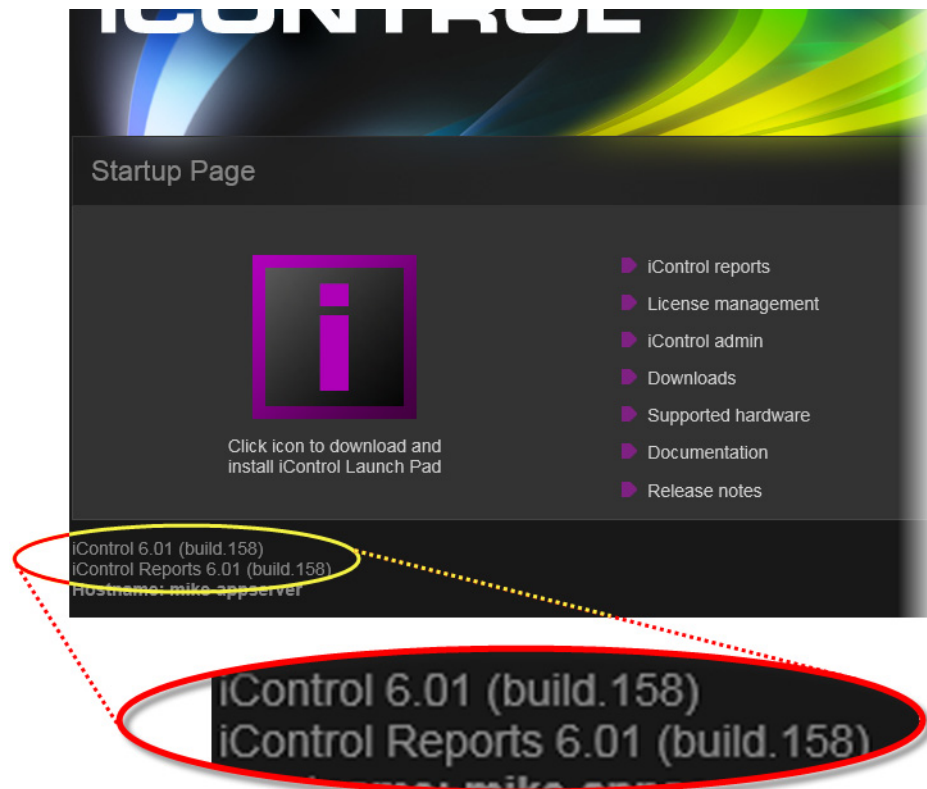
iCONTROL

Startup Page

i

Click icon to download and install iControl Launch Pad

iControl reports
License management
iControl admin
Downloads
Supported hardware
Documentation
Release notes

iControl 6.01 (build.158)
iControl Reports 6.01 (build.158)
Hostname: mike-appserver

iControl 6.01 (build.158)
iControl Reports 6.01 (build.158)
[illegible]